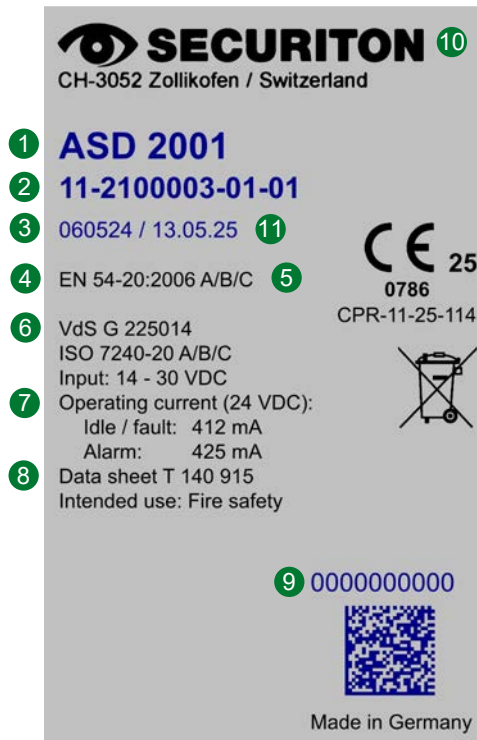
SECURITON 10
CH-3052 Zollikofen / Switzerland

1 ASD 2001
2 11-2100003-01-01
3 060524 / 13.05.25 11
4 EN 54-20:2006 A/B/C 5

CE 25
0786
CPR-11-25-114

6 VdS G 225014
ISO 7240-20 A/B/C
Input: 14 - 30 VDC
7 Operating current (24 VDC):
Idle / fault: 412 mA
Alarm: 425 mA
8 Data sheet T 140 915
Intended use: Fire safety

9 0000000000

Made in Germany